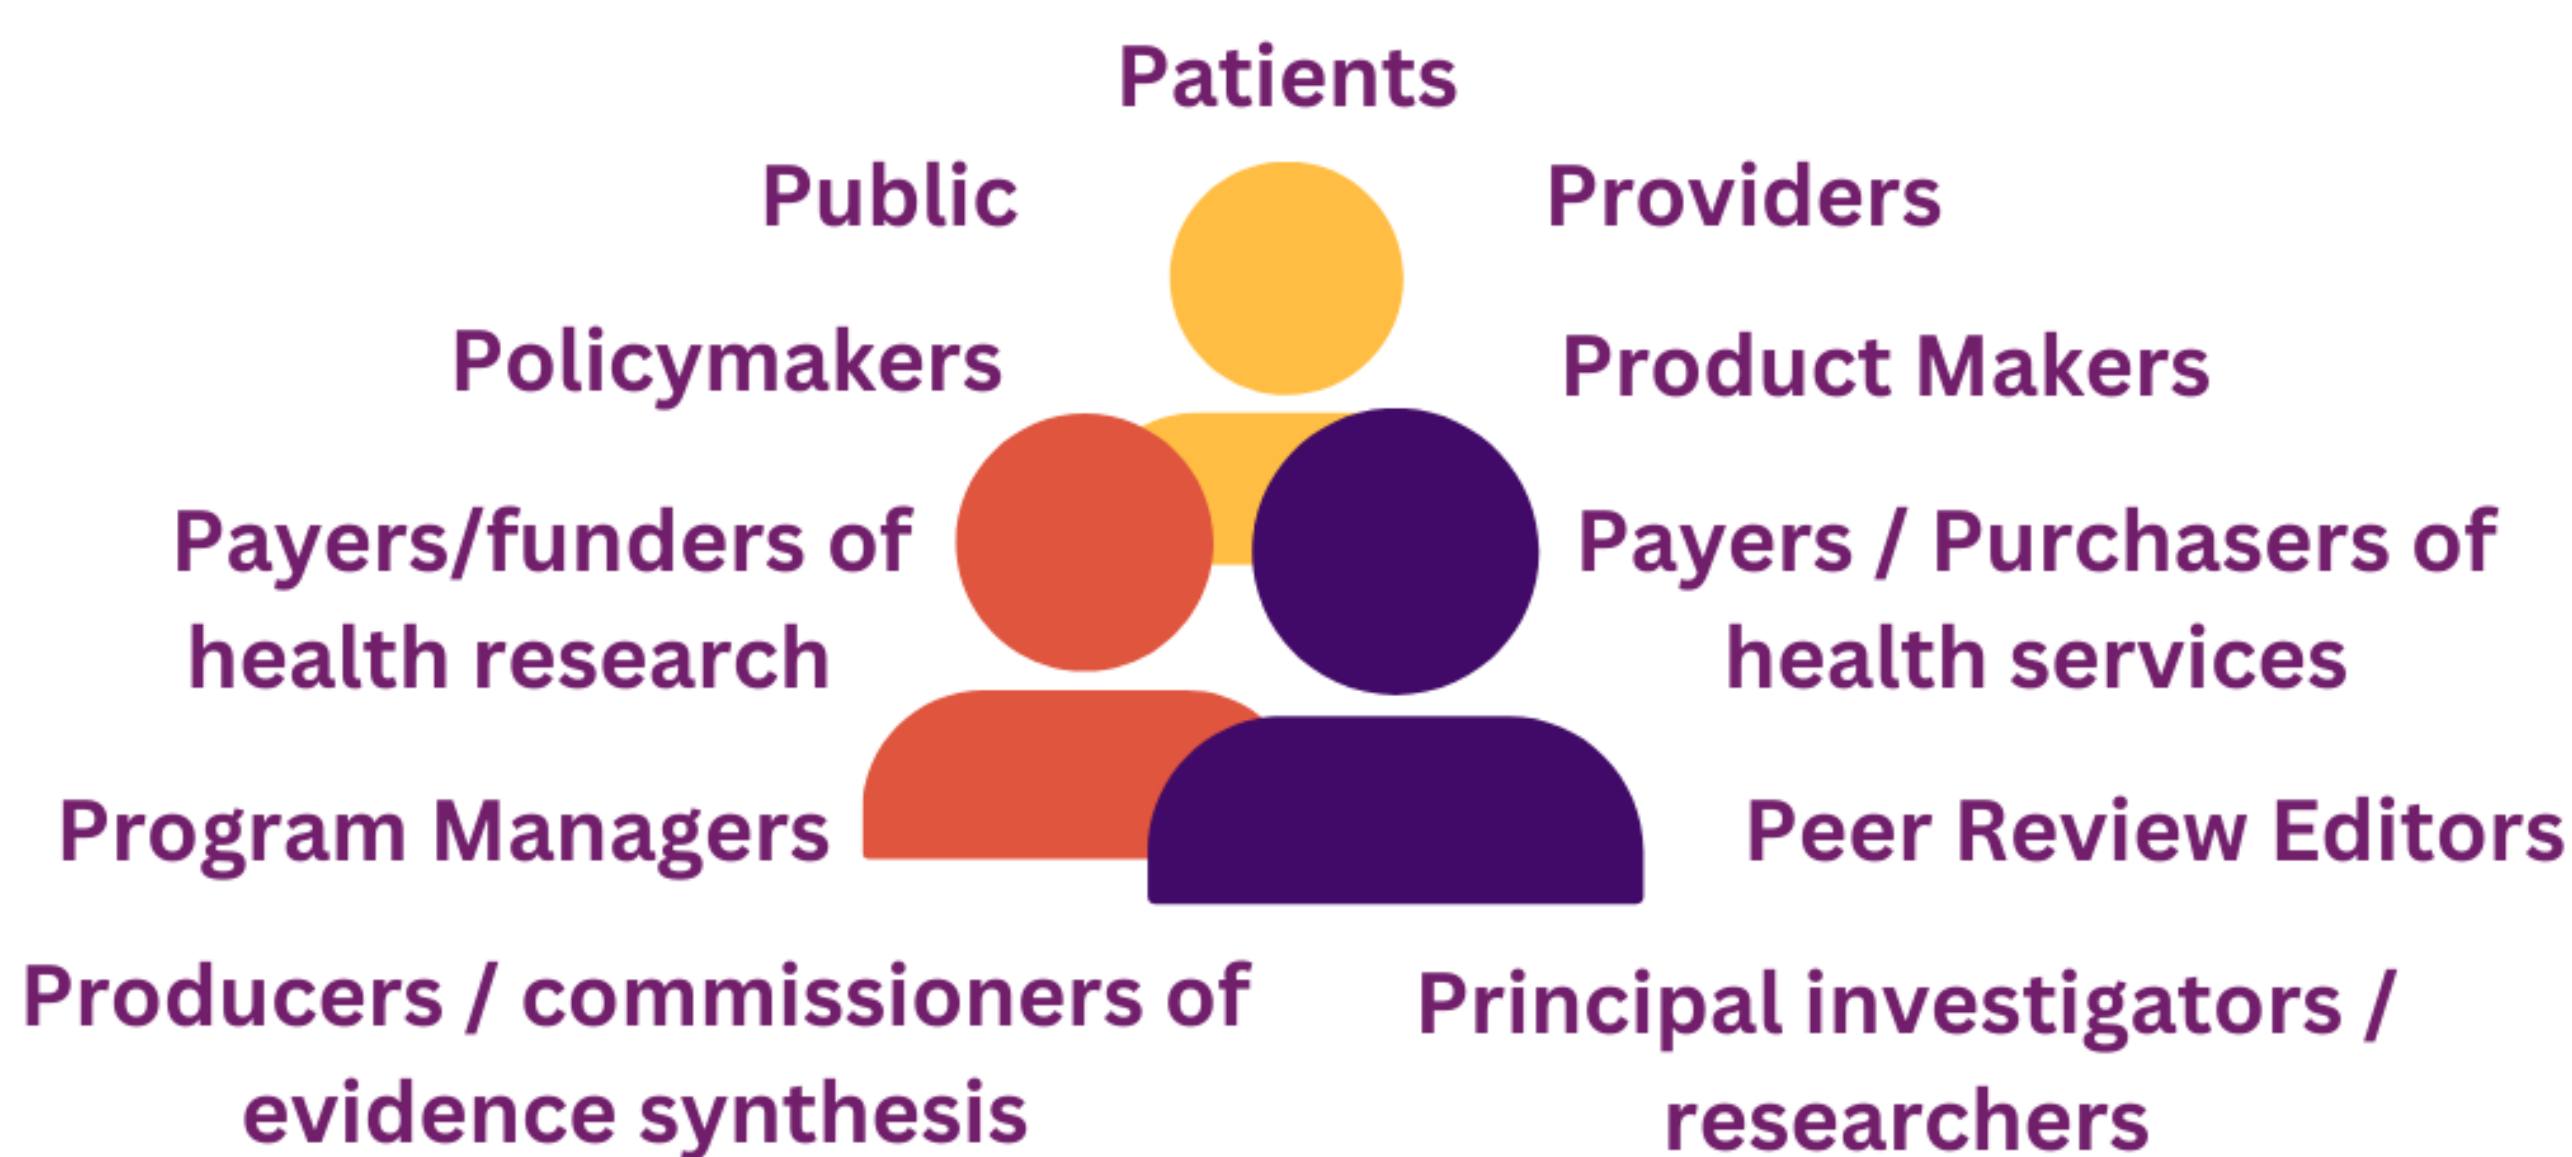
Patients

Public

Providers

Policymakers

Product Makers

Payers/funders of health research

Payers / Purchasers of health services

Program Managers

Peer Review Editors

Producers / commissioners of evidence synthesis

Principal investigators / researchers